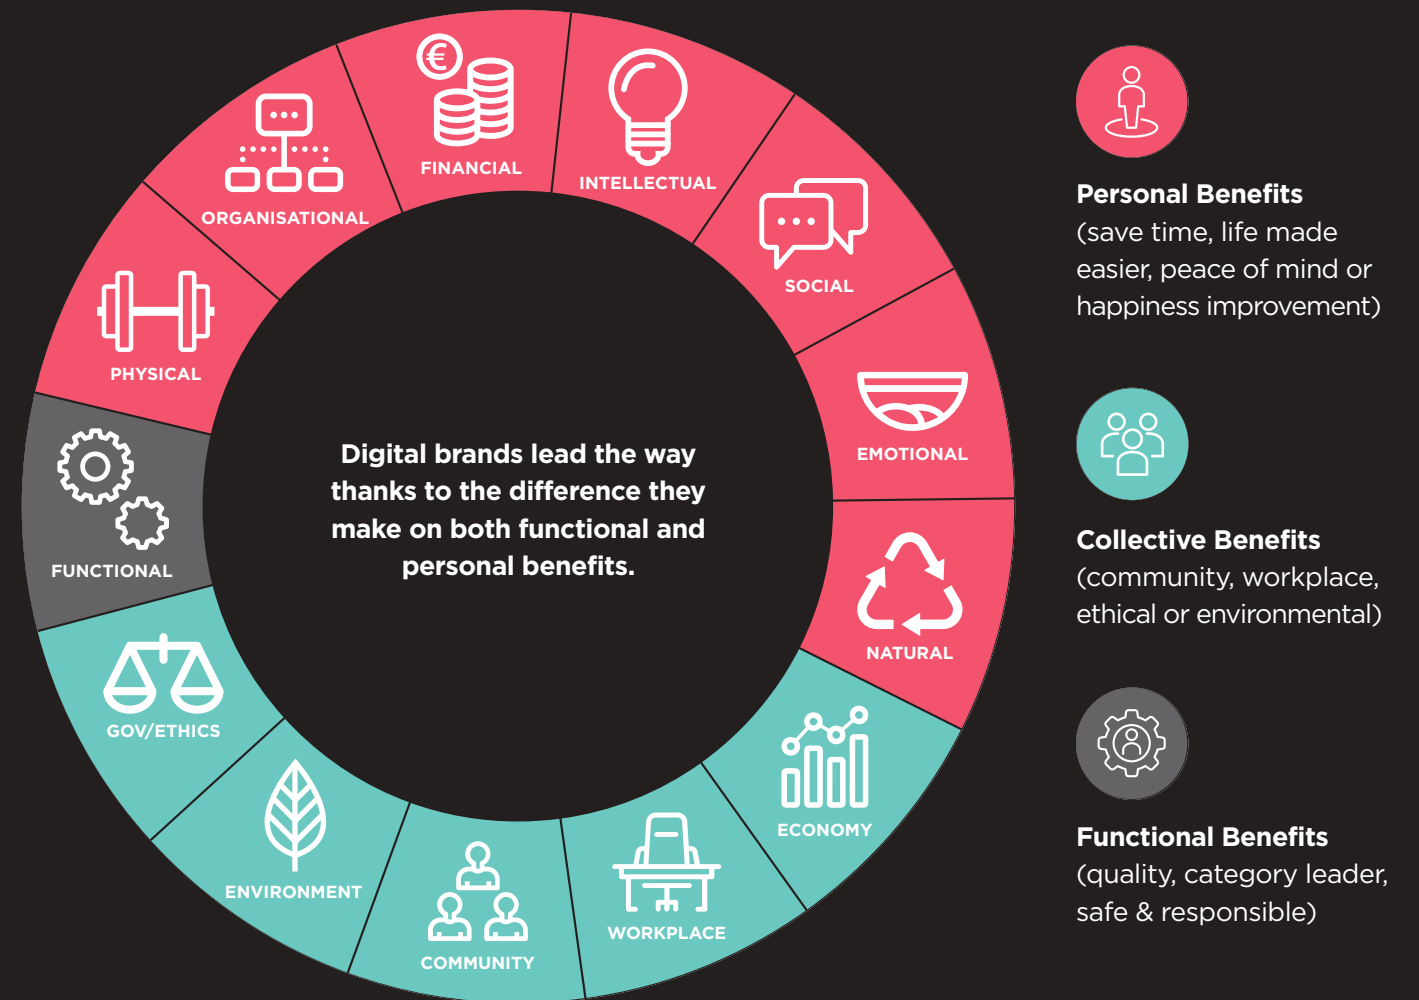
FINANCIAL

INTELLECTUAL

SOCIAL

EMOTIONAL

NATURAL

ECONOMY

WORKPLACE

COMMUNITY

ENVIRONMENT

GOV/ETHICS

FUNCTIONAL

PHYSICAL

ORGANISATIONAL

Digital brands lead the way thanks to the difference they make on both functional and personal benefits.

**Personal Benefits**
(save time, life made easier, peace of mind or happiness improvement)

**Collective Benefits**
(community, workplace, ethical or environmental)

**Functional Benefits**
(quality, category leader, safe & responsible)